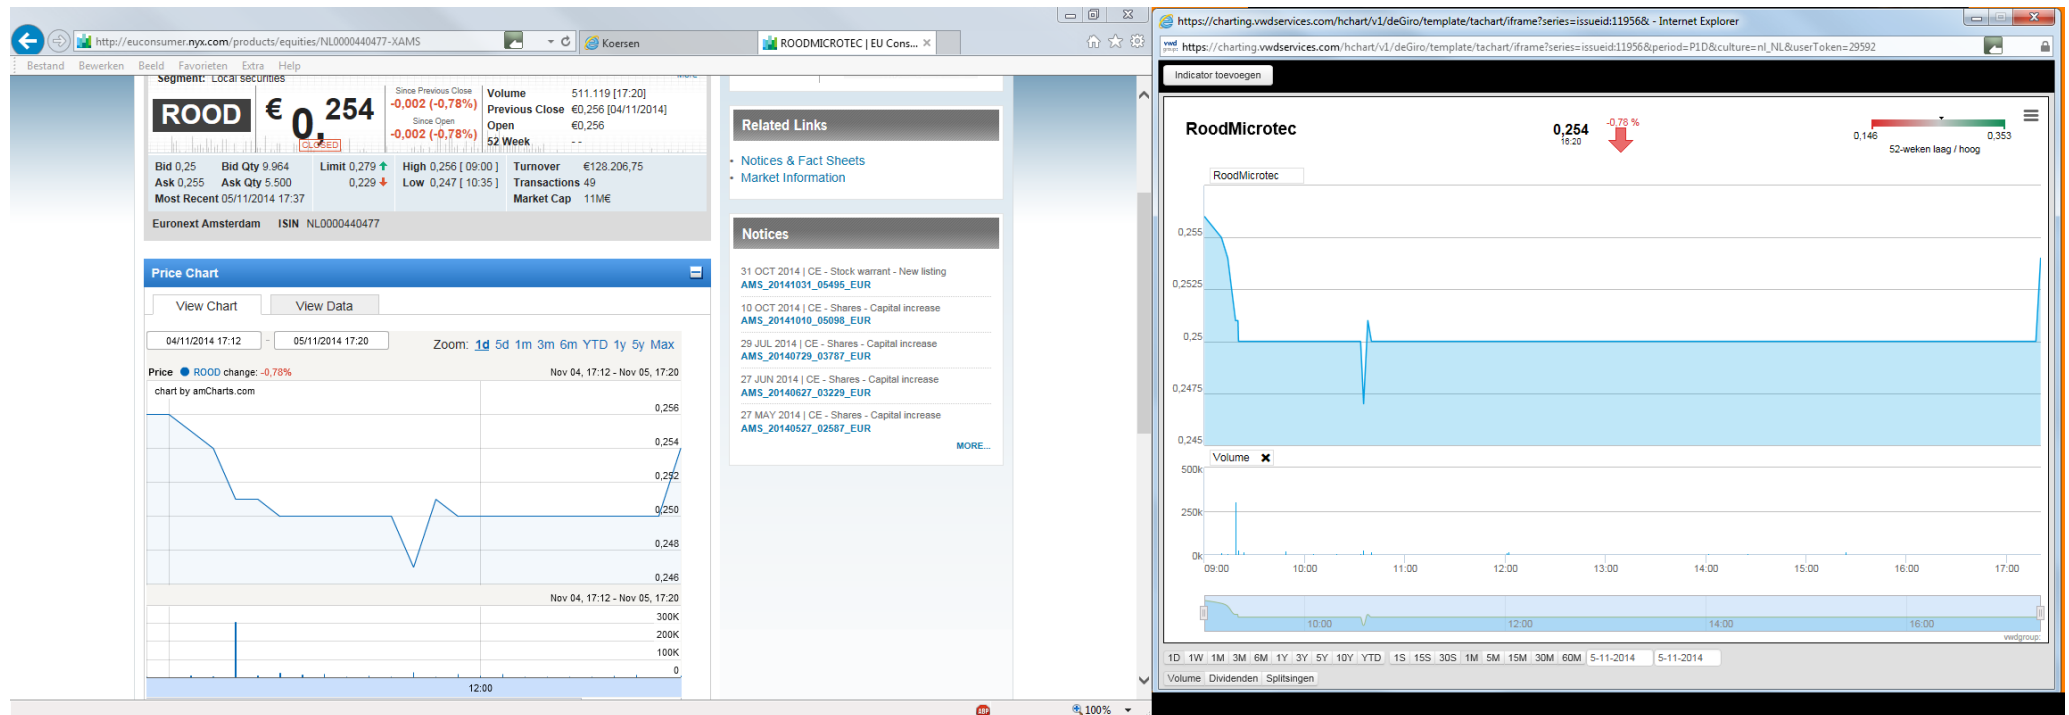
http://euconsumer.nyx.com/products/equities/NL0000440477-XAMS

Koersen

ROODMICROTEC | EU Cons...

Bestand Bewerken Beeld Favorieten Extra Help

Segment: Local securities

ROOD € 0,254

CLOSED

Since Previous Close -0,002 (-0,78%)

Since Open -0,002 (-0,78%)

Volume 511.119 [17:20]
Previous Close €0,256 [04/11/2014]
Open €0,256
52 Week --

Bid 0,25 Bid Qty 9.964
Ask 0,255 Ask Qty 5.500
Most Recent 05/11/2014 17:37

Limit 0,279
0,229

High 0,256 [ 09:00 ]
Low 0,247 [ 10:35 ]

Turnover €128.206,75
Transactions 49
Market Cap 11M€

Euronext Amsterdam ISIN NL0000440477

Price Chart

View Chart View Data

04/11/2014 17:12 - 05/11/2014 17:20

Zoom: 1d 5d 1m 3m 6m YTD 1y 5y Max

Price ROOD change: -0,78%

Nov 04, 17:12 - Nov 05, 17:20

chart by amCharts.com

0,256
0,254
0,252
0,250
0,248
0,246

Nov 04, 17:12 - Nov 05, 17:20

300K
200K
100K
0

12:00

Related Links

Notices & Fact Sheets
Market Information

Notices

31 OCT 2014 | CE - Stock warrant - New listing
AMS_20141031_05495_EUR

10 OCT 2014 | CE - Shares - Capital increase
AMS_20141010_05098_EUR

29 JUL 2014 | CE - Shares - Capital increase
AMS_20140729_03787_EUR

27 JUN 2014 | CE - Shares - Capital increase
AMS_20140627_03229_EUR

27 MAY 2014 | CE - Shares - Capital increase
AMS_20140527_02587_EUR

MORE...

100%

https://charting.vwdservices.com/hchart/v1/deGiro/template/tachart/iframe?series=issueid:11956& - Internet Explorer

https://charting.vwdservices.com/hchart/v1/deGiro/template/tachart/iframe?series=issueid:11956&period=P1D&culture=nl_NL&userToken=29592

Indicator toevoegen

RoodMicrotec

0,254
16:20

-0,78 %

0,146 0,353
52-weken laag / hoog

RoodMicrotec

0,255
0,2525
0,25
0,2475
0,245

Volume

500k
250k
0k

09:00 10:00 11:00 12:00 13:00 14:00 15:00 16:00 17:00

10:00 12:00 14:00 16:00

vwdgroup

1D 1W 1M 3M 6M 1Y 3Y 5Y 10Y YTD 1S 15S 30S 1M 5M 15M 30M 60M 5-11-2014 5-11-2014

Volume Dividenden Splitsingen